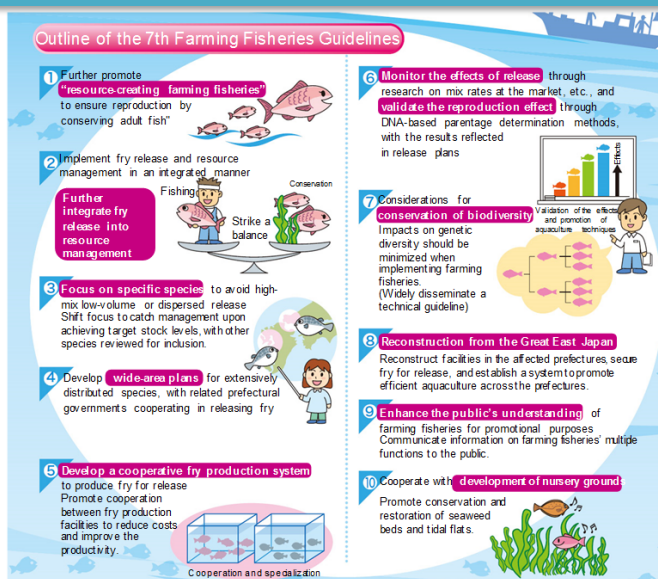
Outline of the 7th Farming Fisheries Guidelines

1 Further promote "resource-creating farming fisheries" to ensure reproduction by conserving adult fish"

2 Implement fry release and resource management in an integrated manner

Further integrate fry release into resource management

Fishing

Conservation

Strike a balance

3 Focus on specific species to avoid high-mix low-volume or dispersed release Shift focus to catch management upon achieving target stock levels, with other species reviewed for inclusion.

4 Develop wide-area plans for extensively distributed species, with related prefectural governments cooperating in releasing fry

5 Develop a cooperative fry production system to produce fry for release Promote cooperation between fry production facilities to reduce costs and improve the productivity.

Cooperation and specialization

6 Monitor the effects of release through research on mix rates at the market, etc., and validate the reproduction effect through DNA-based parentage determination methods, with the results reflected in release plans

Effects

7 Considerations for conservation of biodiversity Impacts on genetic diversity should be minimized when implementing farming fisheries. (Widely disseminate a technical guideline)

Validation of the effects and promotion of aquaculture techniques

8 Reconstruction from the Great East Japan
Reconstruct facilities in the affected prefectures, secure fry for release, and establish a system to promote efficient aquaculture across the prefectures.

9 Enhance the public's understanding of farming fisheries for promotional purposes Communicate information on farming fisheries' multiple functions to the public.

10 Cooperate with development of nursery grounds Promote conservation and restoration of seaweed beds and tidal flats.